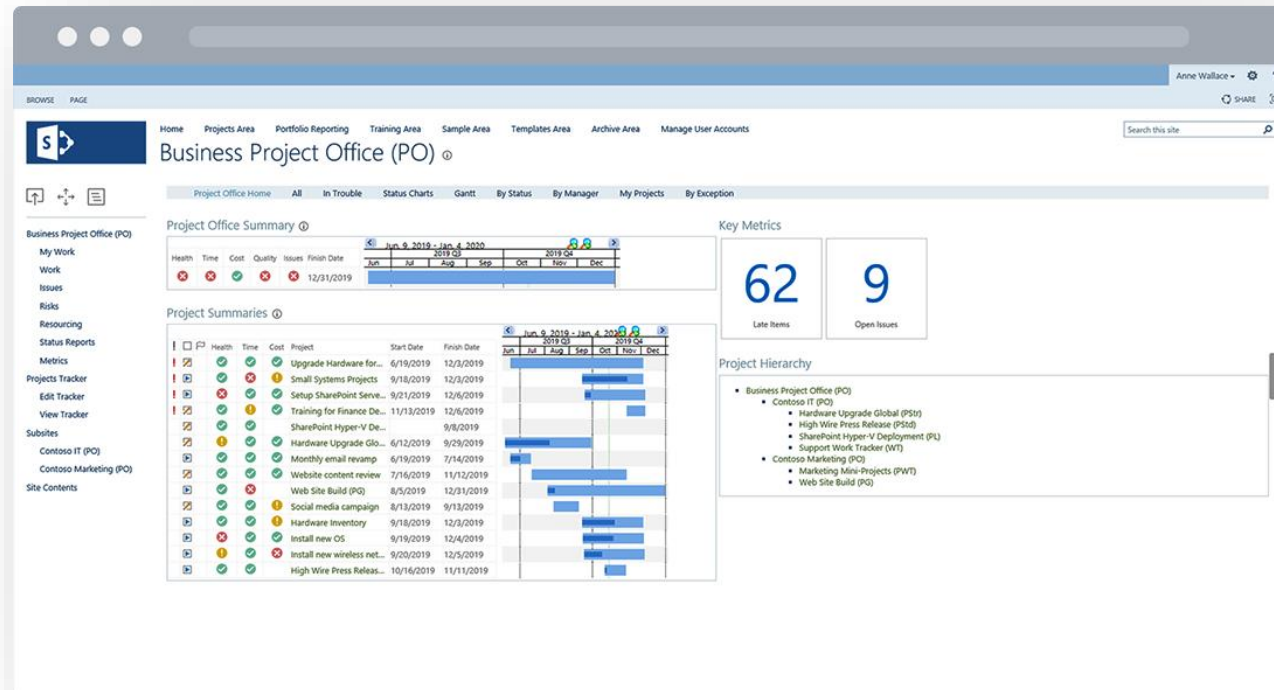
Anne Wallace

BROWSE PAGE

SHARE

Home Projects Area Portfolio Reporting Training Area Sample Area Templates Area Archive Area Manage User Accounts

Search this site

Business Project Office (PO)

Project Office Home All In Trouble Status Charts Gantt By Status By Manager My Projects By Exception

Business Project Office (PO)
My Work
Work
Issues
Risks
Resourcing
Status Reports
Metrics
Projects Tracker
Edit Tracker
View Tracker
Subsites
Contoso IT (PO)
Contoso Marketing (PO)
Site Contents

Project Office Summary

Jun. 9, 2019 - Jun. 4, 2020

| Health | Time | Cost | Quality | Issues | Finish Date |
|---|---|---|---|---|---|
| | | | | | 12/31/2019 |

2019 Q3 2019 Q4
Jun Jul Aug Sep Oct Nov Dec

Project Summaries

Jun. 9, 2019 - Jun. 4, 2020

| Health | Time | Cost | Project | Start Date | Finish Date |
|---|---|---|---|---|---|
| | | | Upgrade Hardware for... | 6/19/2019 | 12/3/2019 |
| | | | Small Systems Projects | 9/18/2019 | 12/3/2019 |
| | | | Setup SharePoint Serve... | 9/21/2019 | 12/6/2019 |
| | | | Training for Finance De... | 11/13/2019 | 12/6/2019 |
| | | | SharePoint Hyper-V De... | | 9/8/2019 |
| | | | Hardware Upgrade Glo... | 6/12/2019 | 9/29/2019 |
| | | | Monthly email revamp | 6/19/2019 | 7/14/2019 |
| | | | Website content review | 7/16/2019 | 11/12/2019 |
| | | | Web Site Build (PG) | 8/5/2019 | 12/31/2019 |
| | | | Social media campaign | 8/13/2019 | 9/13/2019 |
| | | | Hardware Inventory | 9/18/2019 | 12/3/2019 |
| | | | Install new OS | 9/19/2019 | 12/4/2019 |
| | | | Install new wireless net... | 9/20/2019 | 12/5/2019 |
| | | | High Wire Press Releas... | 10/16/2019 | 11/11/2019 |

2019 Q3 2019 Q4
Jun Jul Aug Sep Oct Nov Dec

Key Metrics

62
Late Items

9
Open Issues

Project Hierarchy

Business Project Office (PO)
Contoso IT (PO)
Hardware Upgrade Global (PStr)
High Wire Press Release (PStd)
SharePoint Hyper-V Deployment (PL)
Support Work Tracker (WT)
Contoso Marketing (PO)
Marketing Mini-Projects (PWT)
Web Site Build (PG)